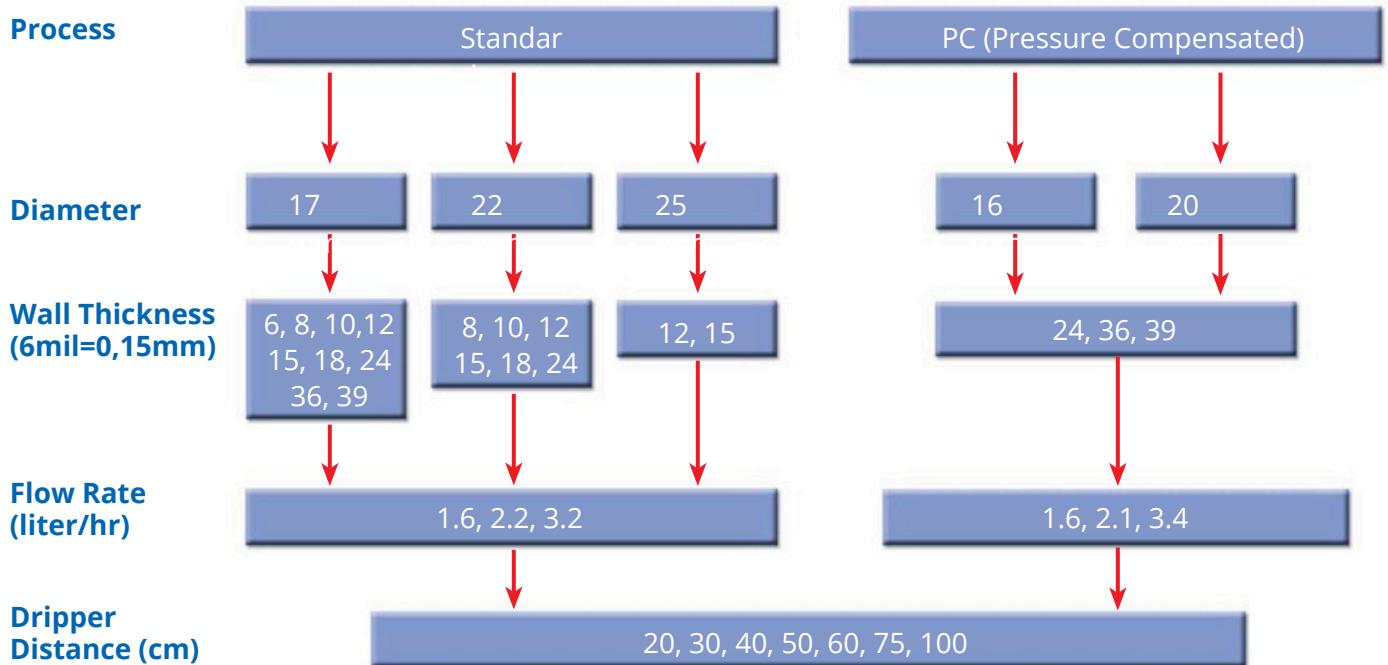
Process

Standar

PC (Pressure Compensated)

Diameter

17

22

25

16

20

Wall Thickness (6mil=0,15mm)

6, 8, 10,12 15, 18, 24 36, 39

8, 10, 12 15, 18, 24

12, 15

24, 36, 39

Flow Rate (liter/hr)

1.6, 2.2, 3.2

1.6, 2.1, 3.4

Dripper Distance (cm)

20, 30, 40, 50, 60, 75, 100